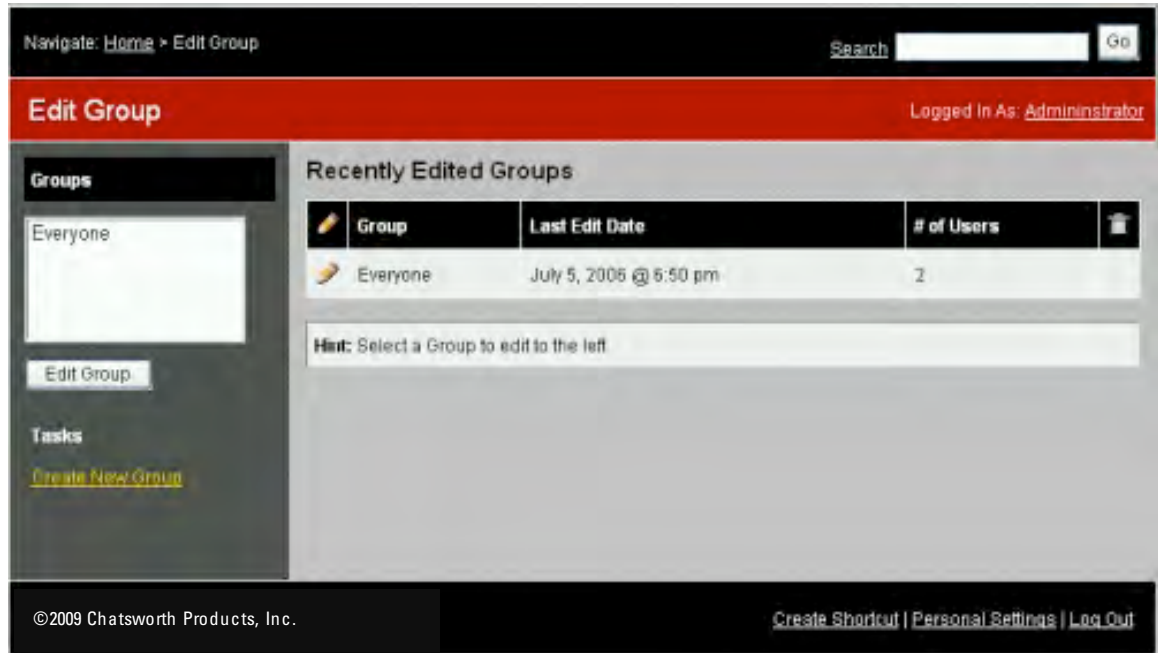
Navigate: Home > Edit Group

Search Go

Edit Group

Logged In As: Admininstrator

Groups

Everyone

Edit Group

Tasks

Create New Group

Recently Edited Groups

| | Group | Last Edit Date | # of Users | |
|---|---|---|---|---|
| | Everyone | July 5, 2006 @ 6:50 pm | 2 | |

Hint: Select a Group to edit to the left

©2009 Chatsworth Products, Inc.

Create Shortcut | Personal Settings | Log Out